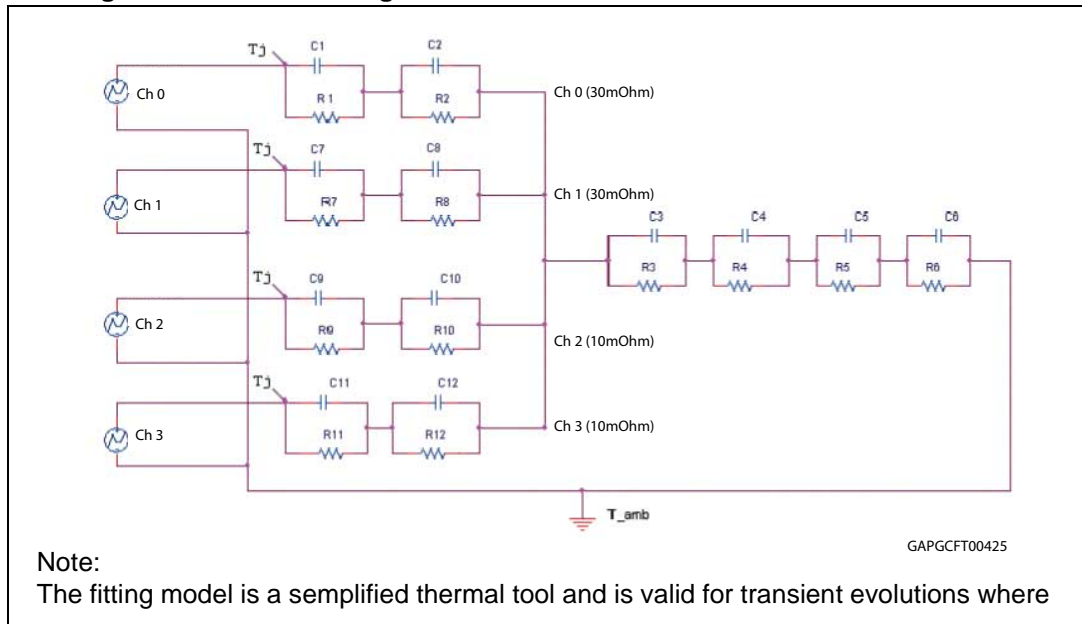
Tj
C1
C2
Ch 0
R1
R2
Ch 0 (30mOhm)
Tj
C7
C8
Ch 1
R7
R8
Ch 1 (30mOhm)
C3
C4
C5
C6
R3
R4
R5
R6
Tj
C9
C10
Ch 2
R9
R10
Ch 2 (10mOhm)
Tj
C11
C12
Ch 3
R11
R12
Ch 3 (10mOhm)
T_amb
GAPGCFT00425

Note:
The fitting model is a semplified thermal tool and is valid for transient evolutions where